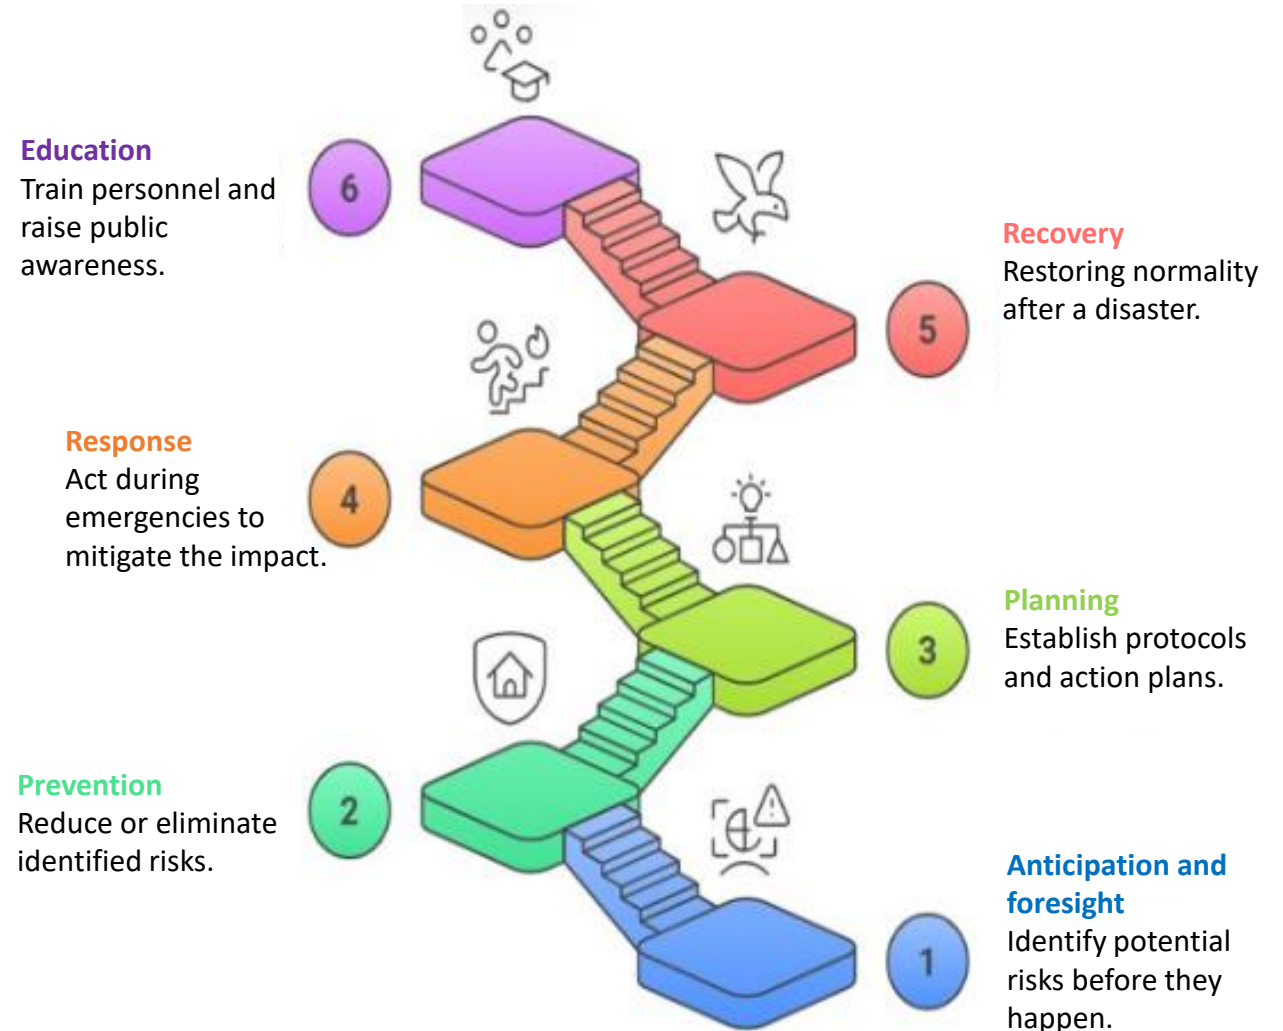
6

Education
Train personnel and raise public awareness.

5

Recovery
Restoring normality after a disaster.

4

Response
Act during emergencies to mitigate the impact.

3

Planning
Establish protocols and action plans.

2

Prevention
Reduce or eliminate identified risks.

1

Anticipation and foresight
Identify potential risks before they happen.